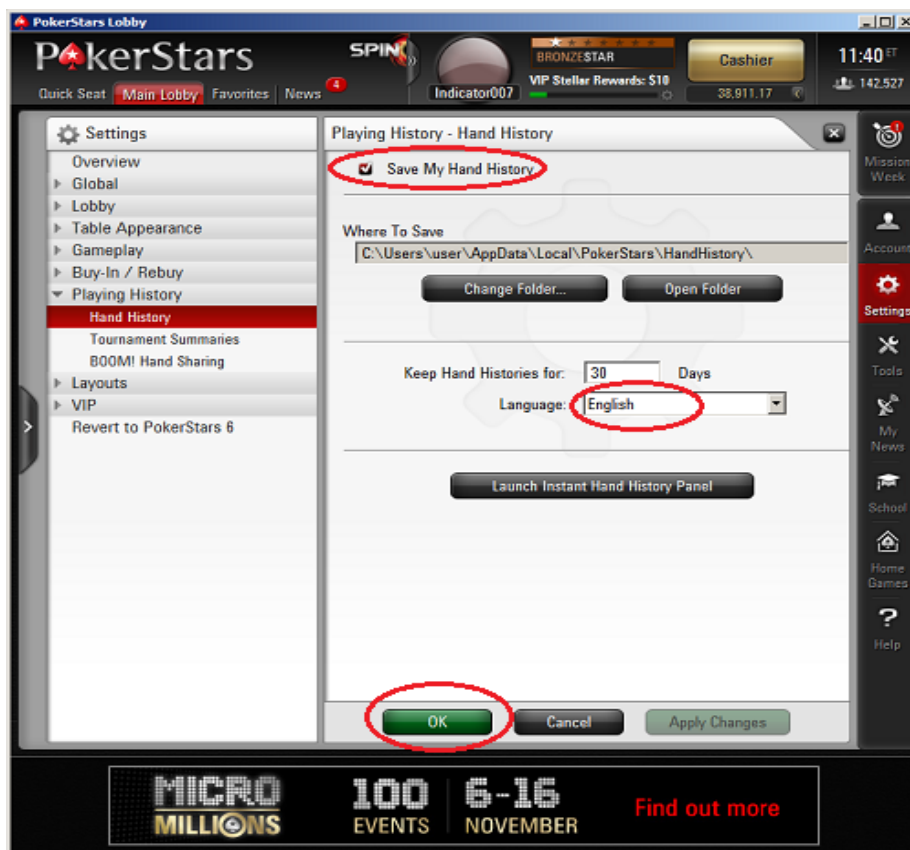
PokerStars Lobby

PokerStars

Quick Seat Main Lobby Favorites News 4

SPIN

Indicator007

BRONZESTAR

VIP Stellar Rewards: $10

Cashier

38,911.17

11:40 ET

142,527

Settings

Overview

Global

Lobby

Table Appearance

Gameplay

Buy-In / Rebuy

Playing History

Hand History

Tournament Summaries

BOOM! Hand Sharing

Layouts

VIP

Revert to PokerStars 6

Playing History - Hand History

Save My Hand History

Where To Save

C:\Users\user\AppData\Local\PokerStars\HandHistory\

Change Folder...

Open Folder

Keep Hand Histories for: 30 Days

Language: English

Launch Instant Hand History Panel

OK

Cancel

Apply Changes

Mission Week

Account

Settings

Tools

My News

School

Home Games

Help

MICRO MILLIONS

100 EVENTS

6-16 NOVEMBER

Find out more